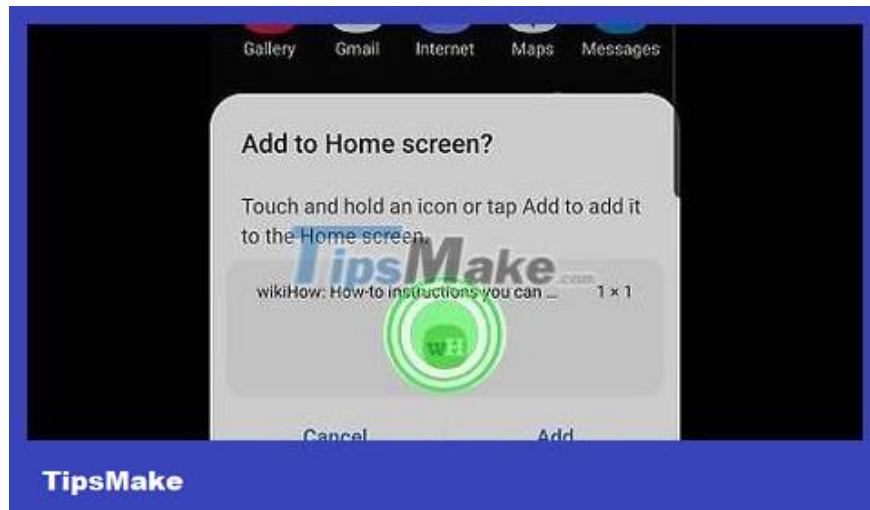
Gallery Gmail Internet Maps Messages

Add to Home screen?

Touch and hold an icon or tap Add to add it to the Home screen.

TipsMake.com

wikiHow: How-to instructions you can ... 1 × 1

wH

Cancel Add

TipsMake